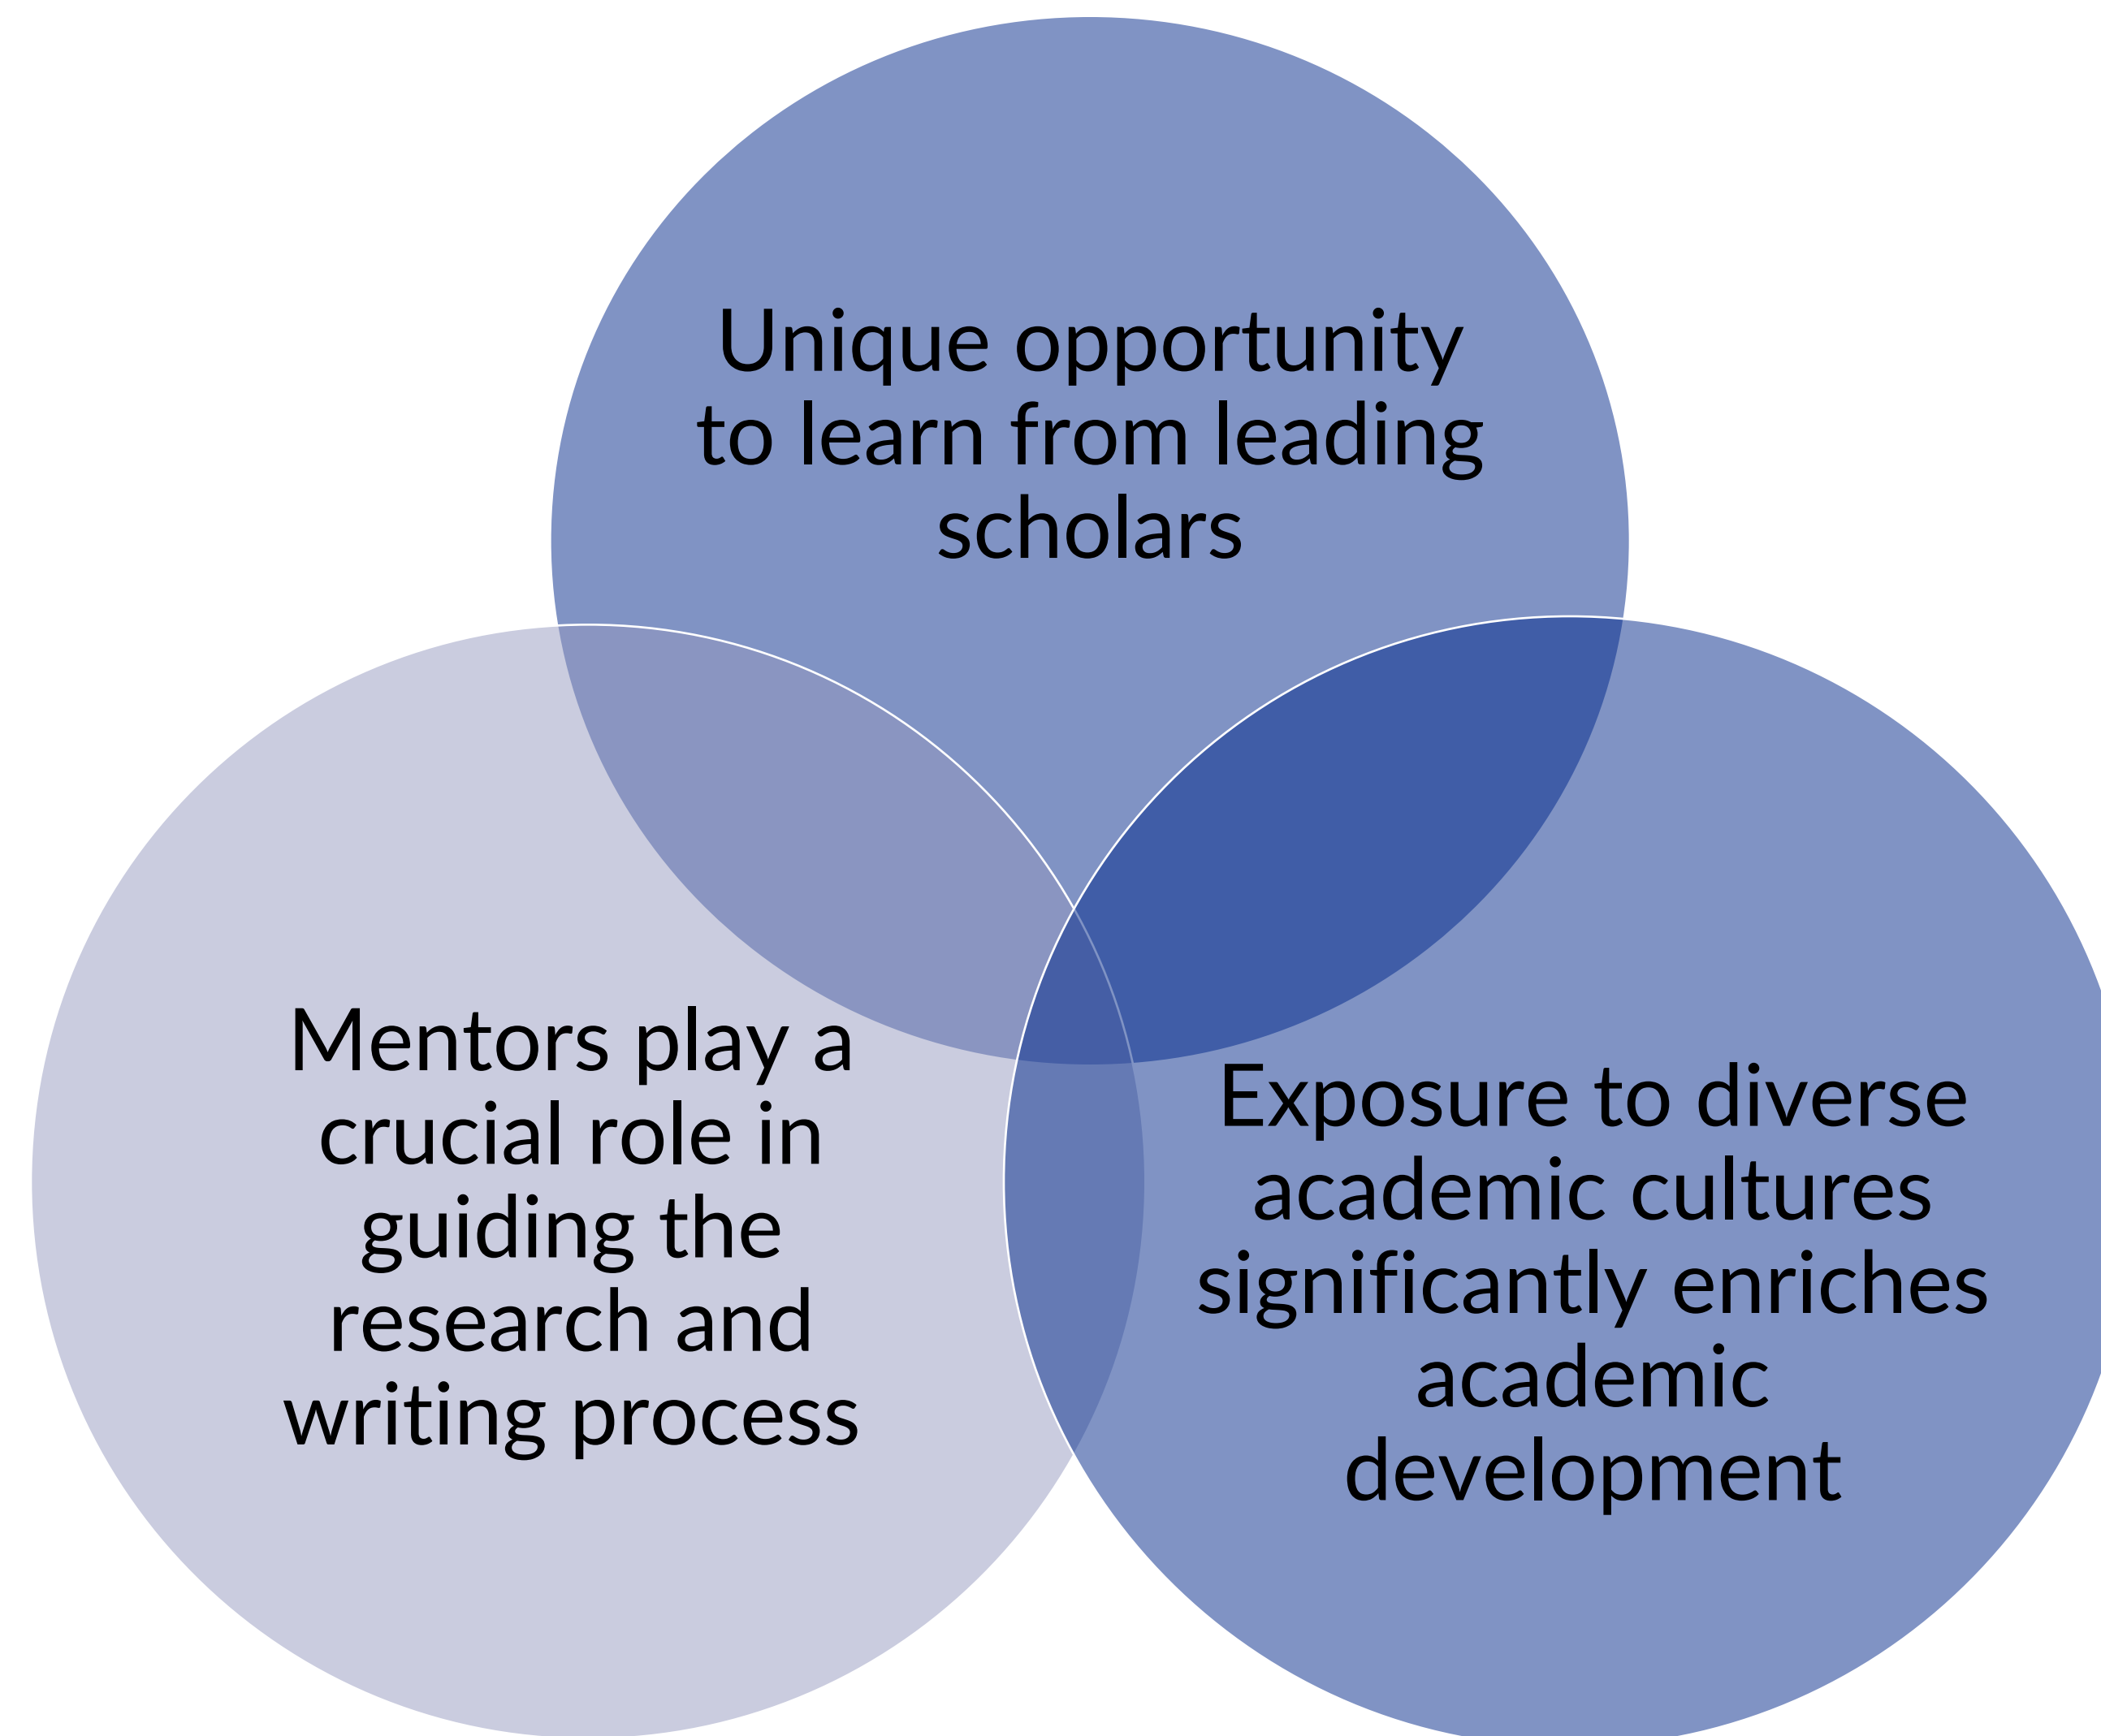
Unique opportunity to learn from leading scholars

Mentors play a crucial role in guiding the research and writing process

Exposure to diverse academic cultures significantly enriches academic development